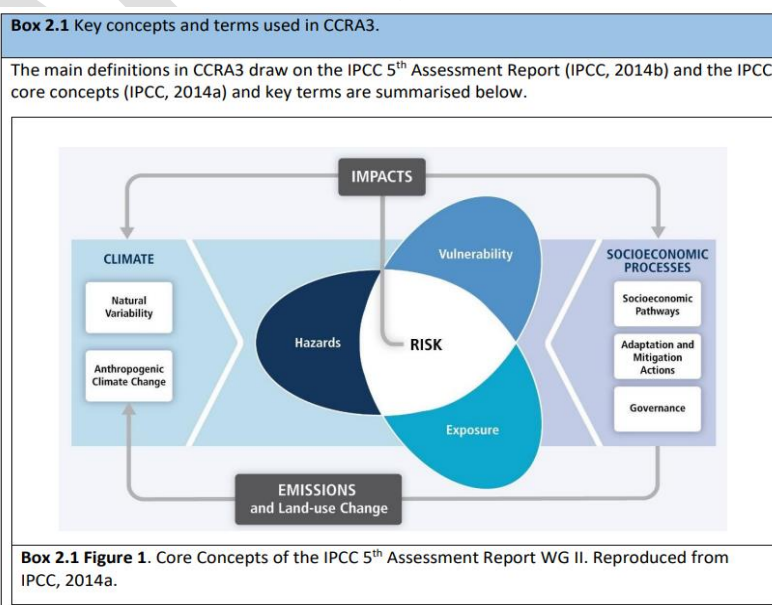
**Box 2.1** Key concepts and terms used in CCRA3.

The main definitions in CCRA3 draw on the IPCC 5$^{th}$ Assessment Report (IPCC, 2014b) and the IPCC core concepts (IPCC, 2014a) and key terms are summarised below.

IMPACTS

CLIMATE

Natural Variability

Anthropogenic Climate Change

Vulnerability

Hazards

RISK

Exposure

SOCIOECONOMIC PROCESSES

Socioeconomic Pathways

Adaptation and Mitigation Actions

Governance

EMISSIONS and Land-use Change

**Box 2.1 Figure 1**. Core Concepts of the IPCC 5$^{th}$ Assessment Report WG II. Reproduced from IPCC, 2014a.